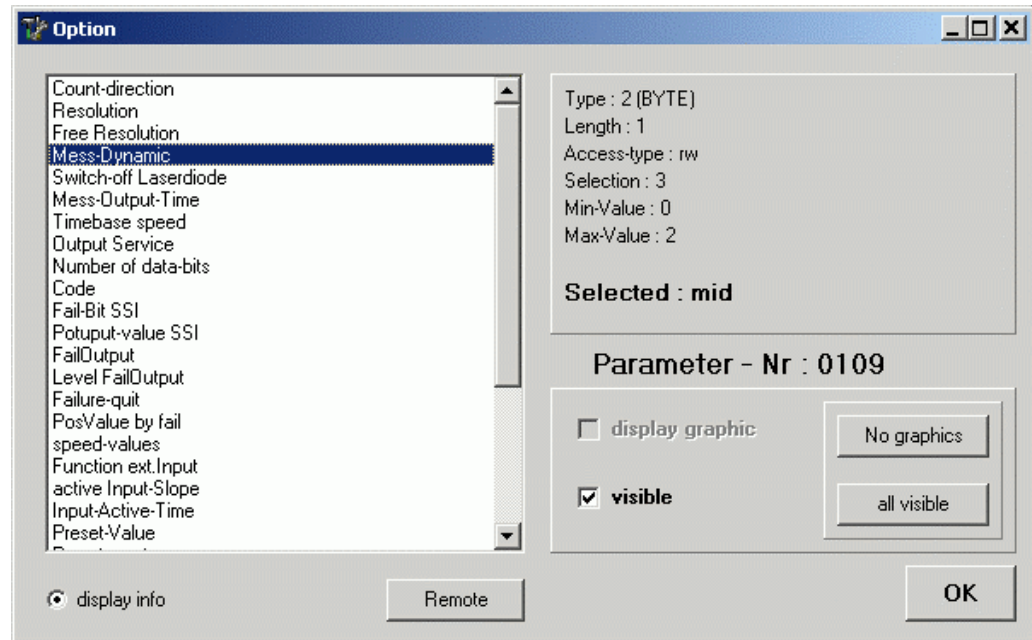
Option

Count-direction
Resolution
Free Resolution
Mess-Dynamic
Switch-off Laserdiode
Mess-Output-Time
Timebase speed
Output Service
Number of data-bits
Code
Fail-Bit SSI
Potuput-value SSI
FailOutput
Level FailOutput
Failure-quit
PosValue by fail
speed-values
Function ext.Input
active Input-Slope
Input-Active-Time
Preset-Value
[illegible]

Type : 2 (BYTE)
Length : 1
Access-type : rw
Selection : 3
Min-Value : 0
Max-Value : 2

Selected : mid

Parameter - Nr : 0109

display graphic

No graphics

visible

all visible

display info

Remote

OK